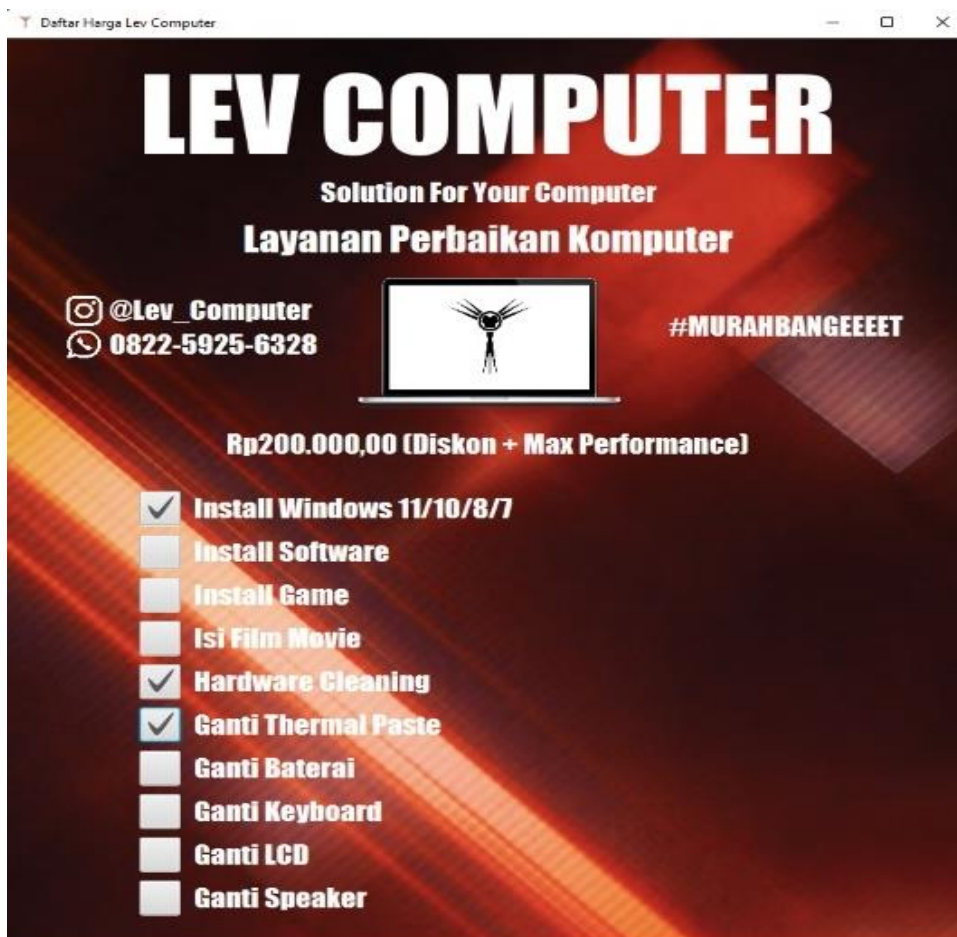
Daftar Harga Lev Computer

LEV COMPUTER

Solution For Your Computer

Layanan Perbaikan Komputer

@Lev_Computer
0822-5925-6328

#MURAHBANGEEEET

Rp200.000,00 (Diskon + Max Performance)

Install Windows 11/10/8/7
Install Software
Install Game
Isi Film Movie
Hardware Cleaning
Ganti Thermal Paste
Ganti Baterai
Ganti Keyboard
Ganti LCD
Ganti Speaker